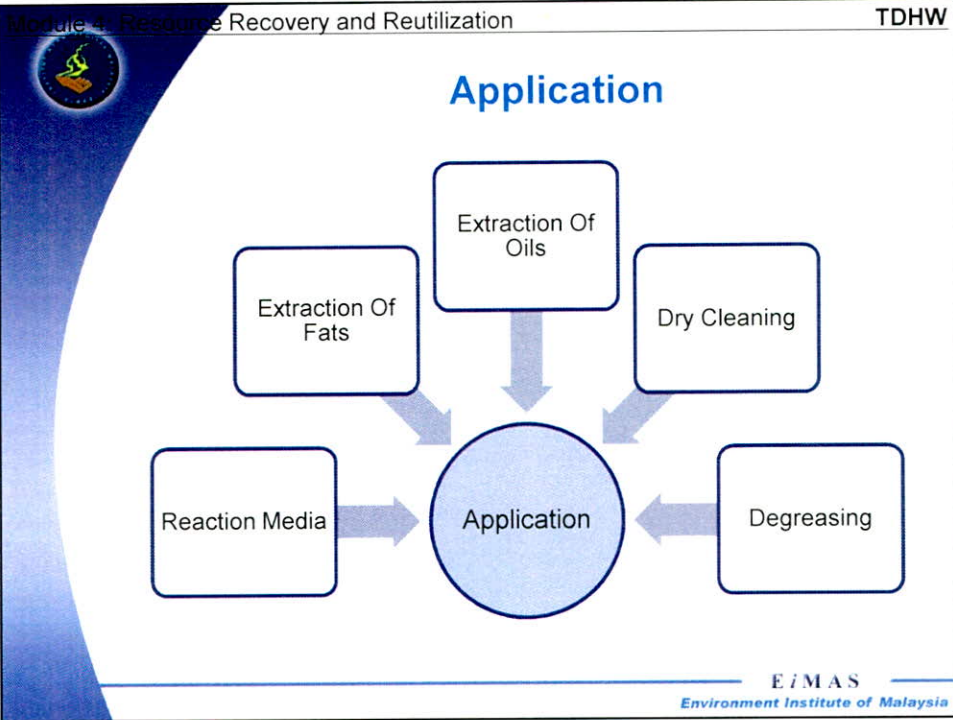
Module 4: Resource Recovery and Reutilization

TDHW

Application

Extraction Of Oils

Extraction Of Fats

Dry Cleaning

Reaction Media

Application

Degreasing

EiMAS
Environment Institute of Malaysia